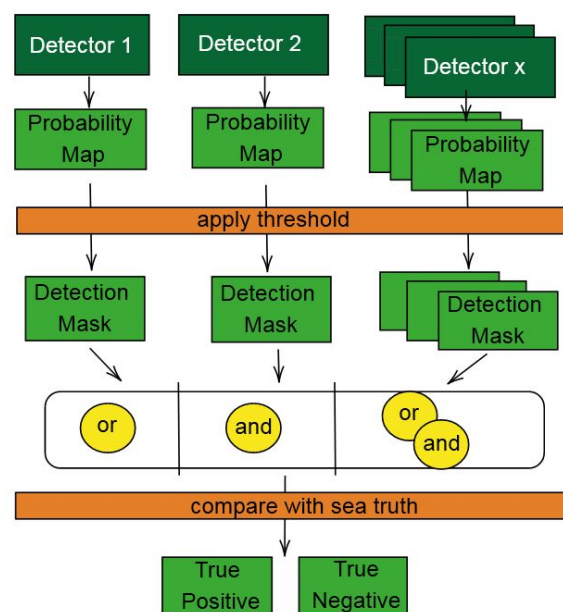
Detector 1

Detector 2

Detector x

Probability Map

Probability Map

Probability Map

apply threshold

Detection Mask

Detection Mask

Detection Mask

or

and

or

and

compare with sea truth

True Positive

True Negative